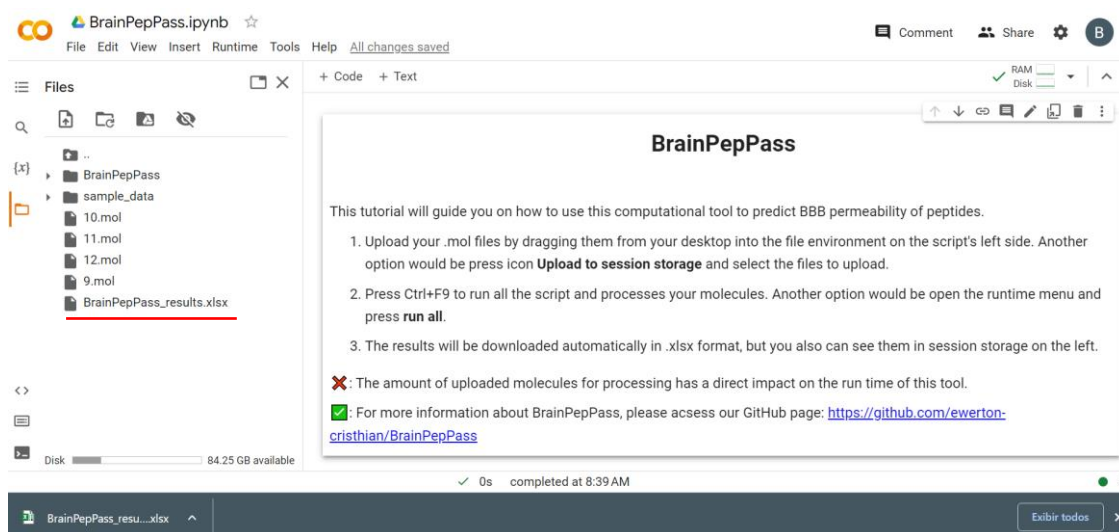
CO BrainPepPass.ipynb ☆
File Edit View Insert Runtime Tools Help All changes saved

Comment Share B

Files

+ Code + Text

RAM
Disk

..
BrainPepPass
sample_data
10.mol
11.mol
12.mol
9.mol
BrainPepPass_results.xlsx

{x}

BrainPepPass

This tutorial will guide you on how to use this computational tool to predict BBB permeability of peptides.

1. Upload your .mol files by dragging them from your desktop into the file environment on the script's left side. Another option would be press icon **Upload to session storage** and select the files to upload.

2. Press Ctrl+F9 to run all the script and processes your molecules. Another option would be open the runtime menu and press **run all**.

3. The results will be downloaded automatically in .xlsx format, but you also can see them in session storage on the left.

✖: The amount of uploaded molecules for processing has a direct impact on the run time of this tool.

✅: For more information about BrainPepPass, please acsess our GitHub page: https://github.com/ewerton-cristhian/BrainPepPass

Disk 84.25 GB available

✓ 0s completed at 8:39 AM

BrainPepPass_resu....xlsx ^

Exibir todos